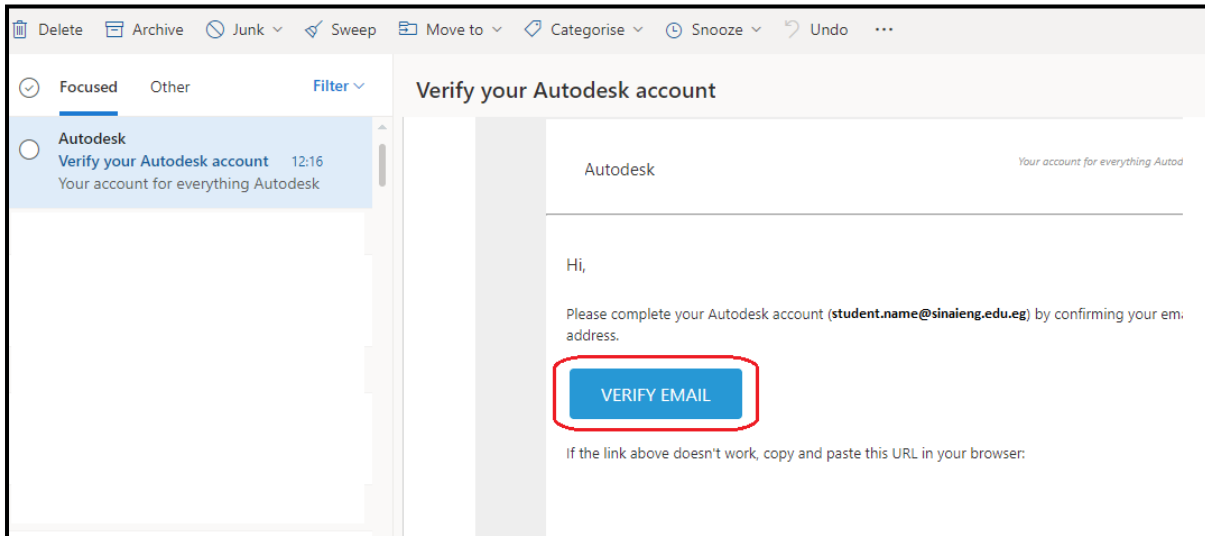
Delete Archive Junk Sweep Move to Categorise Snooze Undo ···

Focused Other Filter

Autodesk
Verify your Autodesk account 12:16
Your account for everything Autodesk

Verify your Autodesk account

Autodesk

Your account for everything Autod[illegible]

Hi,

Please complete your Autodesk account (**student.name@sinaieng.edu.eg**) by confirming your ema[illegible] address.

VERIFY EMAIL

If the link above doesn't work, copy and paste this URL in your browser: